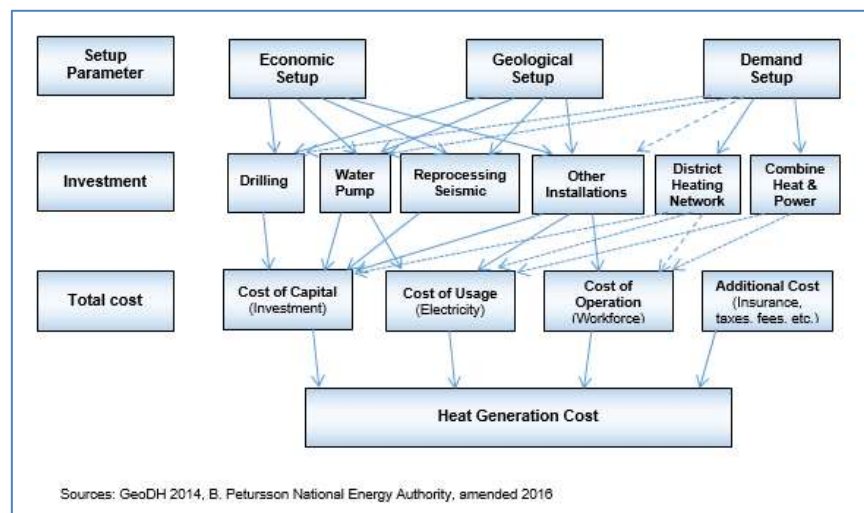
Setup Parameter

Economic Setup

Geological Setup

Demand Setup

Investment

Drilling

Water Pump

Reprocessing Seismic

Other Installations

District Heating Network

Combine Heat & Power

Total cost

Cost of Capital (Investment)

Cost of Usage (Electricity)

Cost of Operation (Workforce)

Additional Cost (Insurance, taxes, fees, etc.)

Heat Generation Cost

Sources: GeoDH 2014, B. Petursson National Energy Authority, amended 2016